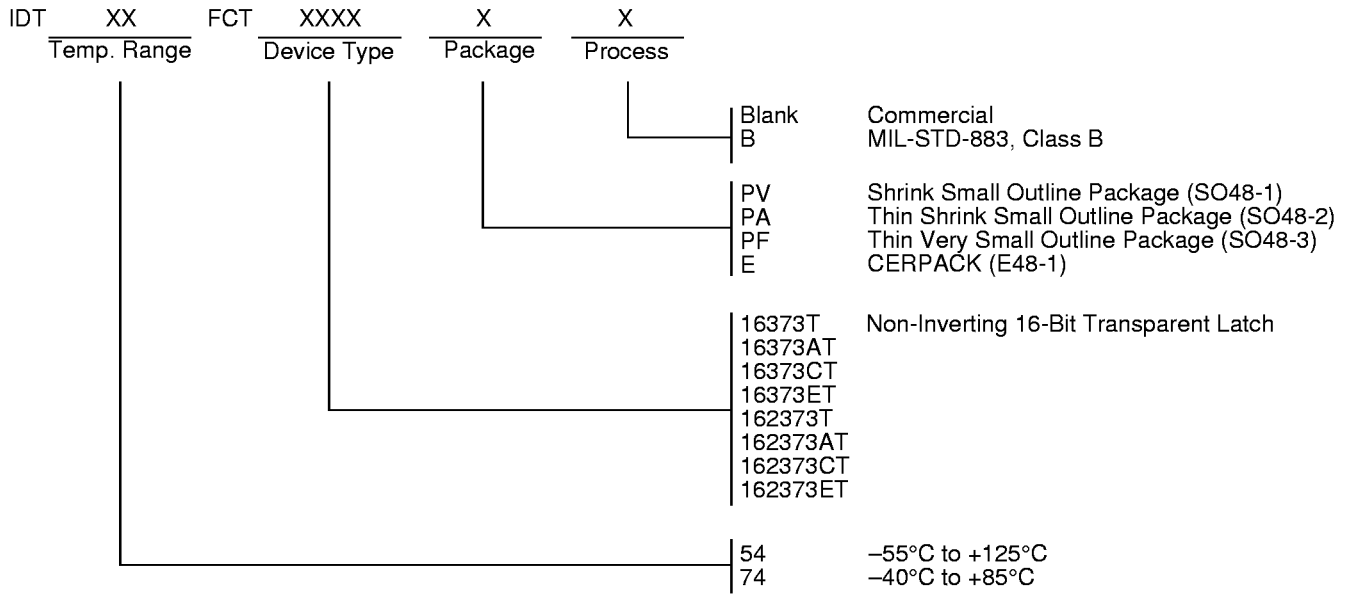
IDT XX FCT XXXX X X
Temp. Range Device Type Package Process

Blank Commercial
B MIL-STD-883, Class B

PV Shrink Small Outline Package (SO48-1)
PA Thin Shrink Small Outline Package (SO48-2)
PF Thin Very Small Outline Package (SO48-3)
E CERPACK (E48-1)

16373T Non-Inverting 16-Bit Transparent Latch
16373AT
16373CT
16373ET
162373T
162373AT
162373CT
162373ET

54 –55°C to +125°C
74 –40°C to +85°C